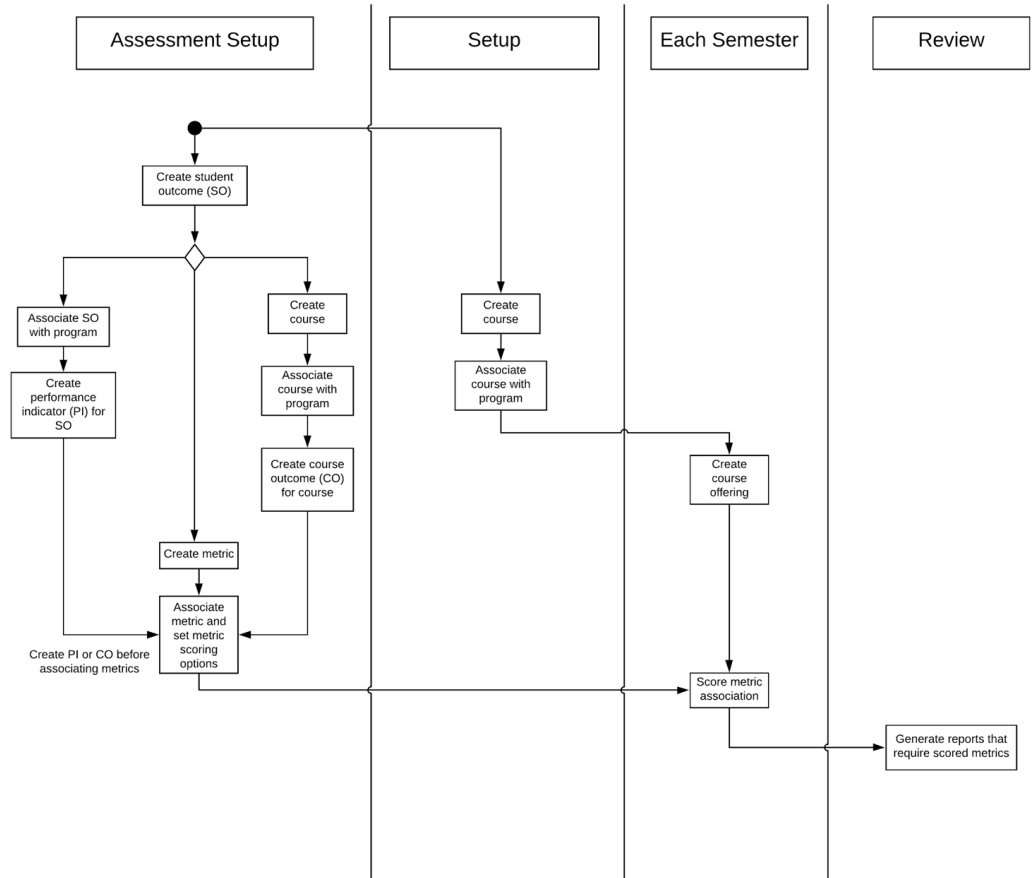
Assessment Setup

Setup

Each Semester

Review

Create student outcome (SO)

Associate SO with program

Create performance indicator (PI) for SO

Create course

Associate course with program

Create course outcome (CO) for course

Create metric

Associate metric and set metric scoring options

Create PI or CO before associating metrics

Create course

Associate course with program

Create course offering

Score metric association

Generate reports that require scored metrics